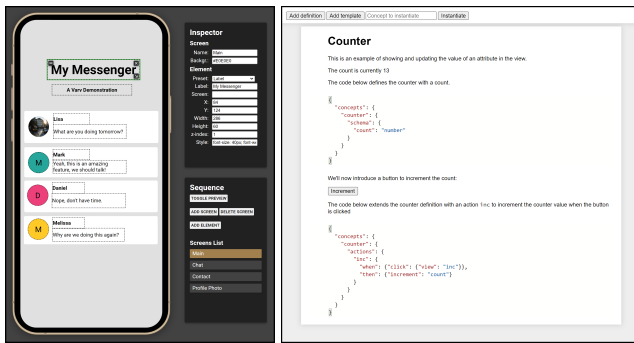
My Messenger

A Varv Demonstration

Liss
What are you doing tomorrow?

M
Mark
Yeah, this is an amazing feature, we should talk!

D
Daniel
Nope, don't have time.

M
Melissa
Why are we doing this again?

Inspector
Screen
Name: Main
Backgr.: #E0E0E0
Element
Preset: Label
Label: My Messenger
Screen:
X: 64
Y: 124
Width: 288
Height: 60
z-index: 1
Style: font-size: 40px; font-we

Sequence
TOGGLE PREVIEW
ADD SCREEN DELETE SCREEN
ADD ELEMENT

Screens List
Main
Chat
Contact
Profile Photo

Add definition Add template Concept to instantiate Instantiate

Counter

This is an example of showing and updating the value of an attribute in the view.

The count is currently 13

The code below defines the counter with a count.

{
"concepts": {
"counter": {
"schema": {
"count": "number"
}
}
}
}

We'll now introduce a button to increment the count:

Increment

The code below extends the counter definition with an action inc to increment the counter value when the button is clicked

{
"concepts": {
"counter": {
"actions": {
"inc": {
"when": {"click": {"view": "inc"}},
"then": {"increment": "count"}
}
}
}
}
}